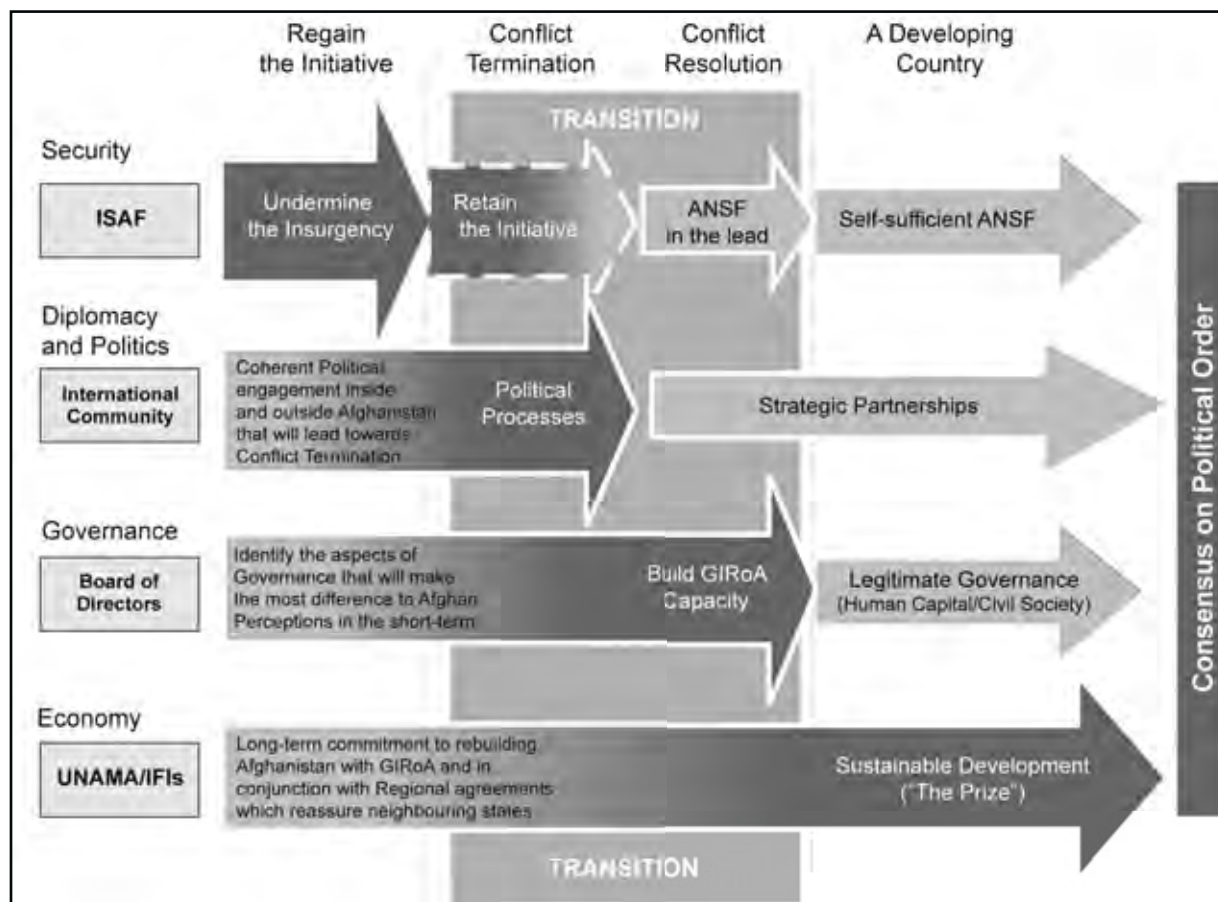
Regain the Initiative

Conflict Termination

Conflict Resolution

A Developing Country

TRANSITION

Security

ISAF

Undermine the Insurgency

Retain the Initiative

ANSF in the lead

Self-sufficient ANSF

Diplomacy and Politics

International Community

Coherent Political engagement inside and outside Afghanistan that will lead towards Conflict Termination

Political Processes

Strategic Partnerships

Governance

Board of Directors

Identify the aspects of Governance that will make the most difference to Afghan Perceptions in the short-term

Build GIRoA Capacity

Legitimate Governance (Human Capital/Civil Society)

Economy

UNAMA/IFIs

Long-term commitment to rebuilding Afghanistan with GIRoA and in conjunction with Regional agreements which reassure neighbouring states

Sustainable Development ("The Prize")

TRANSITION

Consensus on Political Order